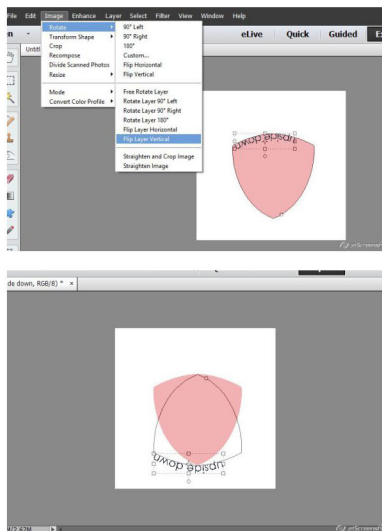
File Edit Image Enhance Layer Select Filter View Window Help

Rotate
Transform Shape
Crop
Recompose
Divide Scanned Photos
Resize

Mode
Convert Color Profile

90° Left
90° Right
180°
Custom...
Flip Horizontal
Flip Vertical

Free Rotate Layer
Rotate Layer 90° Left
Rotate Layer 90° Right
Rotate Layer 180°
Flip Layer Horizontal
Flip Layer Vertical

Straighten and Crop Image
Straighten Image

eLive Quick Guided E

Untit

upside down

de down, RGB/8) * ×

upside down